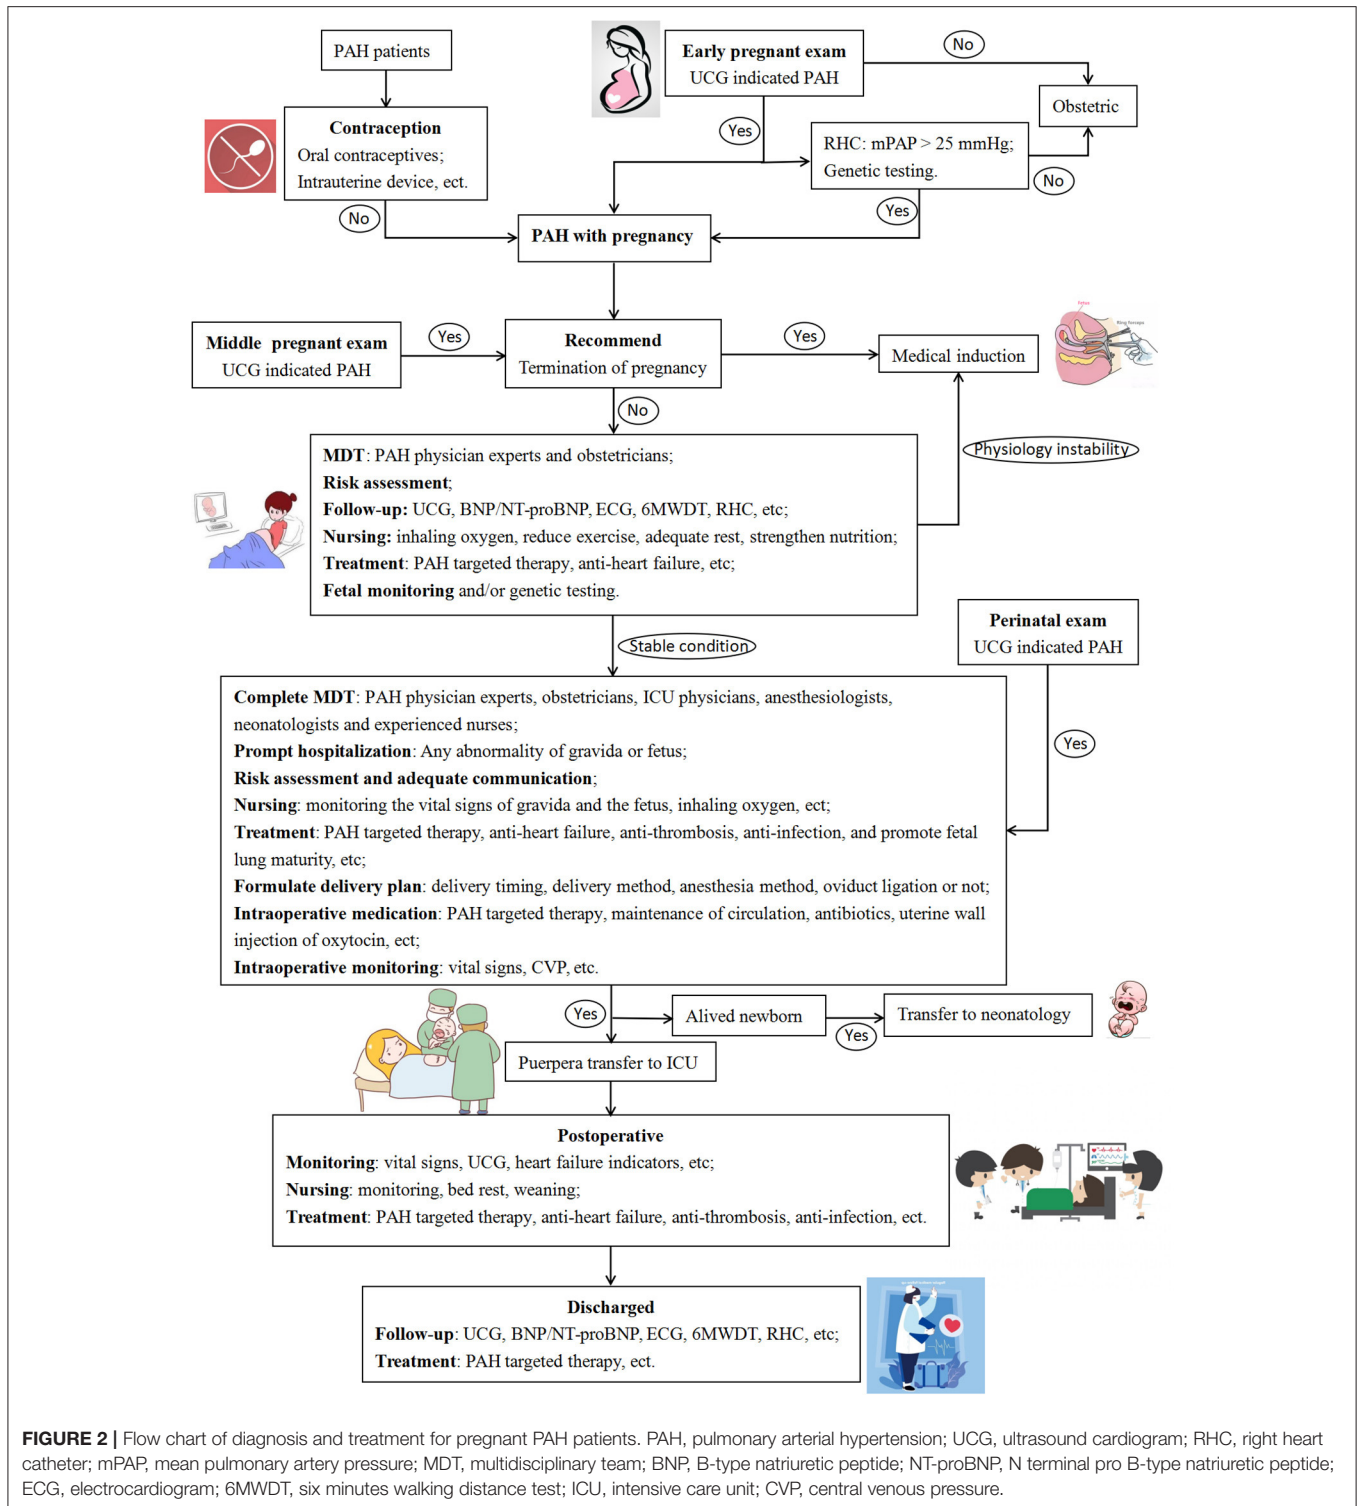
PAH patients

Contraception
Oral contraceptives;
Intrauterine device, ect.

No

Early pregnant exam
UCG indicated PAH

No

Obstetric

Yes

RHC: mPAP > 25 mmHg;
Genetic testing.

No

Yes

PAH with pregnancy

Middle pregnant exam
UCG indicated PAH

Yes

Recommend
Termination of pregnancy

Yes

Medical induction

No

Physiology instability

**MDT**: PAH physician experts and obstetricians;
**Risk assessment**;
**Follow-up:** UCG, BNP/NT-proBNP, ECG, 6MWDT, RHC, etc;
**Nursing:** inhaling oxygen, reduce exercise, adequate rest, strengthen nutrition;
**Treatment**: PAH targeted therapy, anti-heart failure, etc;
**Fetal monitoring** and/or genetic testing.

Stable condition

Perinatal exam
UCG indicated PAH

Yes

**Complete MDT**: PAH physician experts, obstetricians, ICU physicians, anesthesiologists, neonatologists and experienced nurses;
**Prompt hospitalization**: Any abnormality of gravida or fetus;
**Risk assessment and adequate communication**;
**Nursing**: monitoring the vital signs of gravida and the fetus, inhaling oxygen, ect;
**Treatment**: PAH targeted therapy, anti-heart failure, anti-thrombosis, anti-infection, and promote fetal lung maturity, etc;
**Formulate delivery plan**: delivery timing, delivery method, anesthesia method, oviduct ligation or not;
**Intraoperative medication**: PAH targeted therapy, maintenance of circulation, antibiotics, uterine wall injection of oxytocin, ect;
**Intraoperative monitoring**: vital signs, CVP, etc.

Yes

Alived newborn

Transfer to neonatology

Yes

Puerpera transfer to ICU

Postoperative
**Monitoring**: vital signs, UCG, heart failure indicators, etc;
**Nursing**: monitoring, bed rest, weaning;
**Treatment**: PAH targeted therapy, anti-heart failure, anti-thrombosis, anti-infection, ect.

Discharged
**Follow-up**: UCG, BNP/NT-proBNP, ECG, 6MWDT, RHC, etc;
**Treatment**: PAH targeted therapy, ect.

**FIGURE 2 |** Flow chart of diagnosis and treatment for pregnant PAH patients. PAH, pulmonary arterial hypertension; UCG, ultrasound cardiogram; RHC, right heart catheter; mPAP, mean pulmonary artery pressure; MDT, multidisciplinary team; BNP, B-type natriuretic peptide; NT-proBNP, N terminal pro B-type natriuretic peptide; ECG, electrocardiogram; 6MWDT, six minutes walking distance test; ICU, intensive care unit; CVP, central venous pressure.